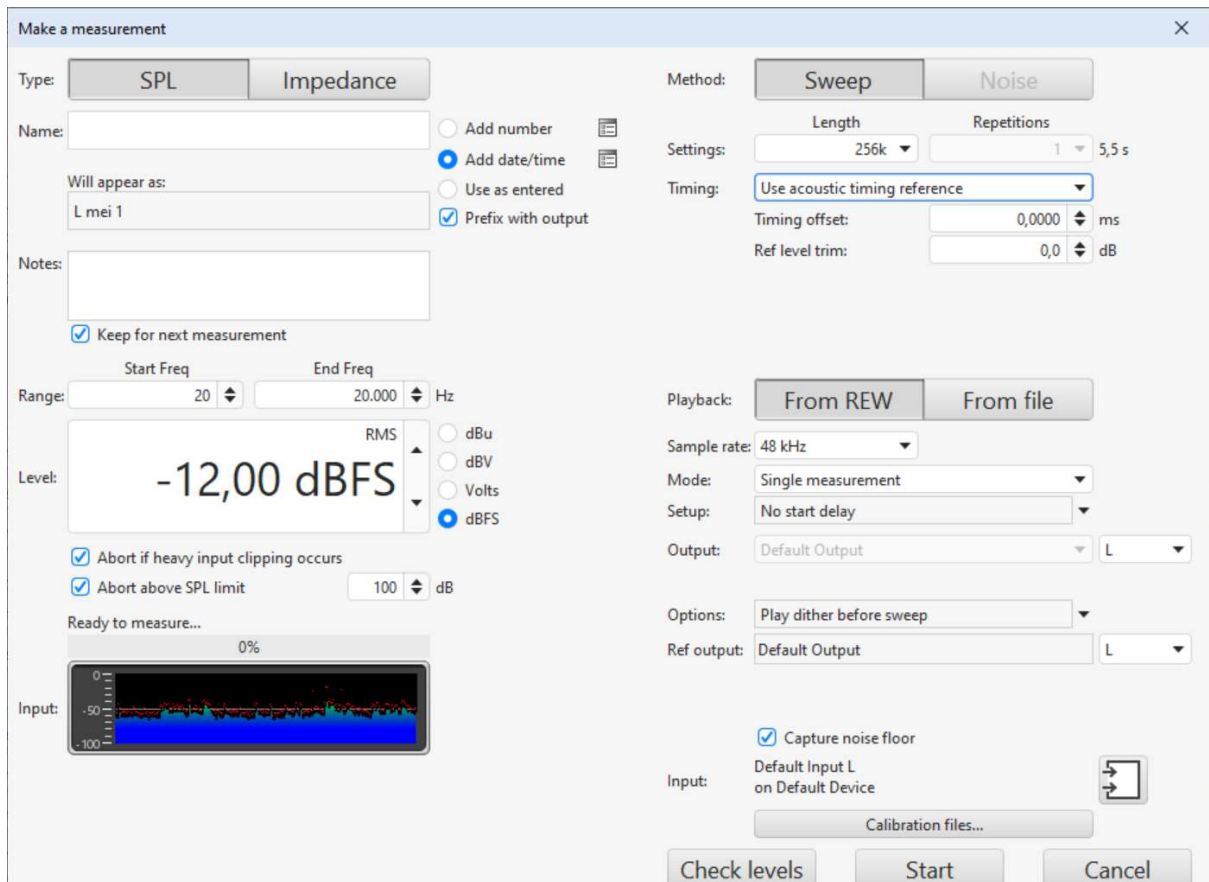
Make a measurement

Type: SPL Impedance

Name:

Add number
Add date/time
Use as entered
Prefix with output

Will appear as:
L mei 1

Notes:

Keep for next measurement

Start Freq
End Freq
Range: 20 20.000 Hz

RMS
Level: -12,00 dBFS

dBu
dBV
Volts
dBFS

Abort if heavy input clipping occurs
Abort above SPL limit 100 dB

Ready to measure...
0%

Input: 0 -50 -100

Method: Sweep Noise

Length
Repetitions
Settings: 256k 1 5,5 s

Timing: Use acoustic timing reference
Timing offset: 0,0000 ms
Ref level trim: 0,0 dB

Playback: From REW From file

Sample rate: 48 kHz
Mode: Single measurement
Setup: No start delay
Output: Default Output L

Options: Play dither before sweep
Ref output: Default Output L

Capture noise floor
Input: Default Input L
on Default Device

Calibration files...

Check levels Start Cancel